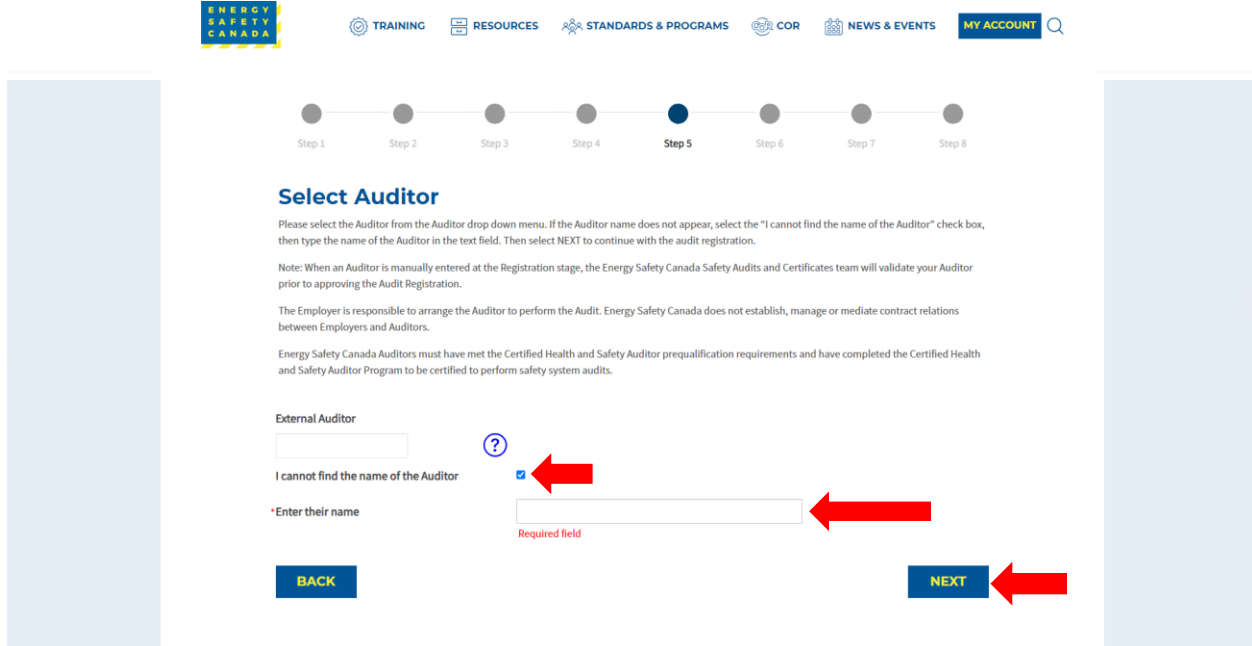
ENERGY SAFETY CANADA

TRAINING RESOURCES STANDARDS & PROGRAMS COR NEWS & EVENTS MY ACCOUNT

Step 1 Step 2 Step 3 Step 4 Step 5 Step 6 Step 7 Step 8

Select Auditor

Please select the Auditor from the Auditor drop down menu. If the Auditor name does not appear, select the "I cannot find the name of the Auditor" check box, then type the name of the Auditor in the text field. Then select NEXT to continue with the audit registration.

Note: When an Auditor is manually entered at the Registration stage, the Energy Safety Canada Safety Audits and Certificates team will validate your Auditor prior to approving the Audit Registration.

The Employer is responsible to arrange the Auditor to perform the Audit. Energy Safety Canada does not establish, manage or mediate contract relations between Employers and Auditors.

Energy Safety Canada Auditors must have met the Certified Health and Safety Auditor prequalification requirements and have completed the Certified Health and Safety Auditor Program to be certified to perform safety system audits.

External Auditor

?

I cannot find the name of the Auditor

*Enter their name

Required field

BACK

NEXT